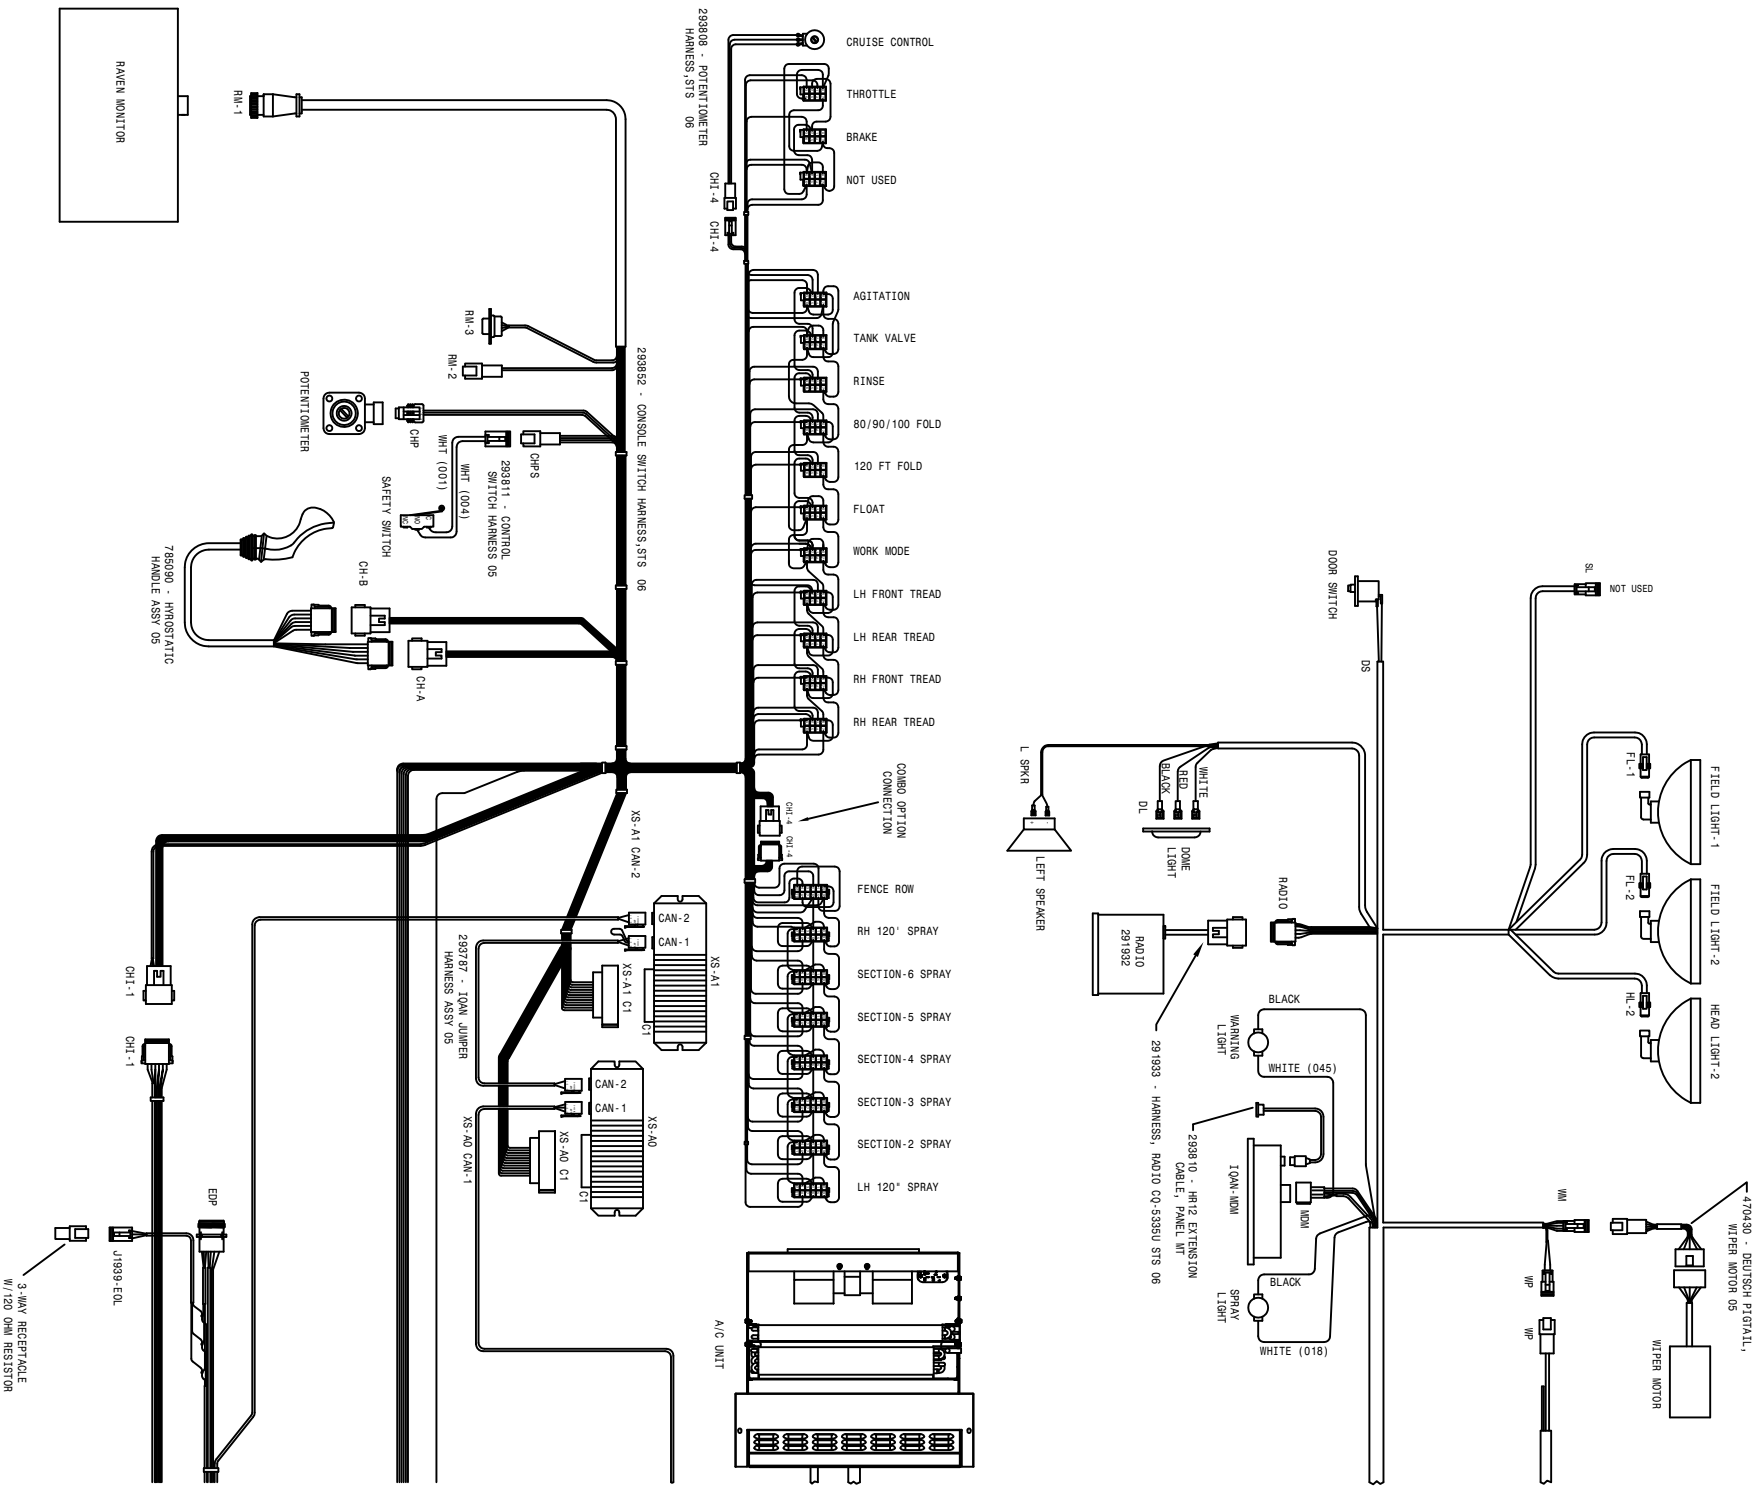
RAVEN MONITOR
RM-1
293808 - POTENTIOMETER HARNESS,STS 06
CRUISE CONTROL
THROTTLE
BRAKE
NOT USED
CHI-4
CHI-4
AGITATION
TANK VALVE
RINSE
80/90/100 FOLD
120 FT FOLD
FLOAT
WORK MODE
LH FRONT TREAD
LH REAR TREAD
RH FRONT TREAD
RH REAR TREAD
RM-3
RM-2
293852 - CONSOLE SWITCH HARNESS,STS 06
POTENTIOMETER
CHP
CHPS
WHT (001)
WHT (004)
293811 - CONTROL SWITCH HARNESS 05
SAFETY SWITCH
785090 - HYDROSTATIC HANDLE ASSY 05
CH-B
CH-A
COMBO OPTION CONNECTION
CHI-4
CHI-4
XS-A1 CAN-2
FENCE ROW
RH 120' SPRAY
SECTION-6 SPRAY
SECTION-5 SPRAY
SECTION-4 SPRAY
SECTION-3 SPRAY
SECTION-2 SPRAY
LH 120" SPRAY
CAN-2
CAN-1
XS-A1
XS-A1 C1
C1
293787 - IQAN JUMPER HARNESS ASSY 05
CAN-2
CAN-1
XS-A0
XS-A0 C1
C1
XS-A0 CAN-1
CHI-1
CHI-1
EDP
J1939-EOL
3-WAY RECEPTACLE W/120 OHM RESISTOR
A/C UNIT
DOOR SWITCH
DS
SL
NOT USED
L SPKR
LEFT SPEAKER
WHITE
RED
BLACK
DL
DOME LIGHT
FL-1
FIELD LIGHT-1
FL-2
FIELD LIGHT-2
HL-2
HEAD LIGHT-2
RADIO
RADIO 291932
291933 - HARNESS, RADIO CQ-5335U STS 06
BLACK
WARNING LIGHT
WHITE (045)
293810 - HR12 EXTENSION CABLE, PANEL MT
IQAN-MDM
MDM
BLACK
SPRAY LIGHT
WHITE (018)
WM
WP
WP
470430 - DEUTSCH PIGTAIL, WIPER MOTOR 05
WIPER MOTOR